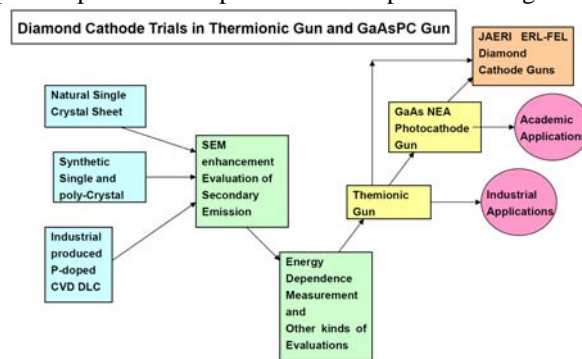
Diamond Cathode Trials in Thermionic Gun and GaAsPC Gun

Natural Single Crystal Sheet

Synthetic Single and poly-Crystal

Industrial produced P-doped CVD DLC

SEM enhancement Evaluation of Secondary Emission

Energy Dependence Measurement and Other kinds of Evaluations

Themionic Gun

GaAs NEA Photocathode Gun

JAERI ERL-FEL Diamond Cathode Guns

Academic Applications

Industrial Applications